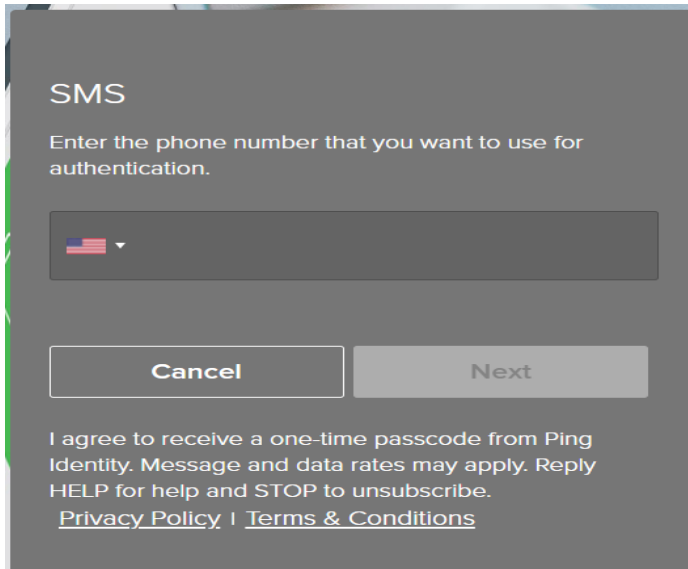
SMS

Enter the phone number that you want to use for authentication.

Cancel

Next

I agree to receive a one-time passcode from Ping Identity. Message and data rates may apply. Reply HELP for help and STOP to unsubscribe.

Privacy Policy I Terms & Conditions